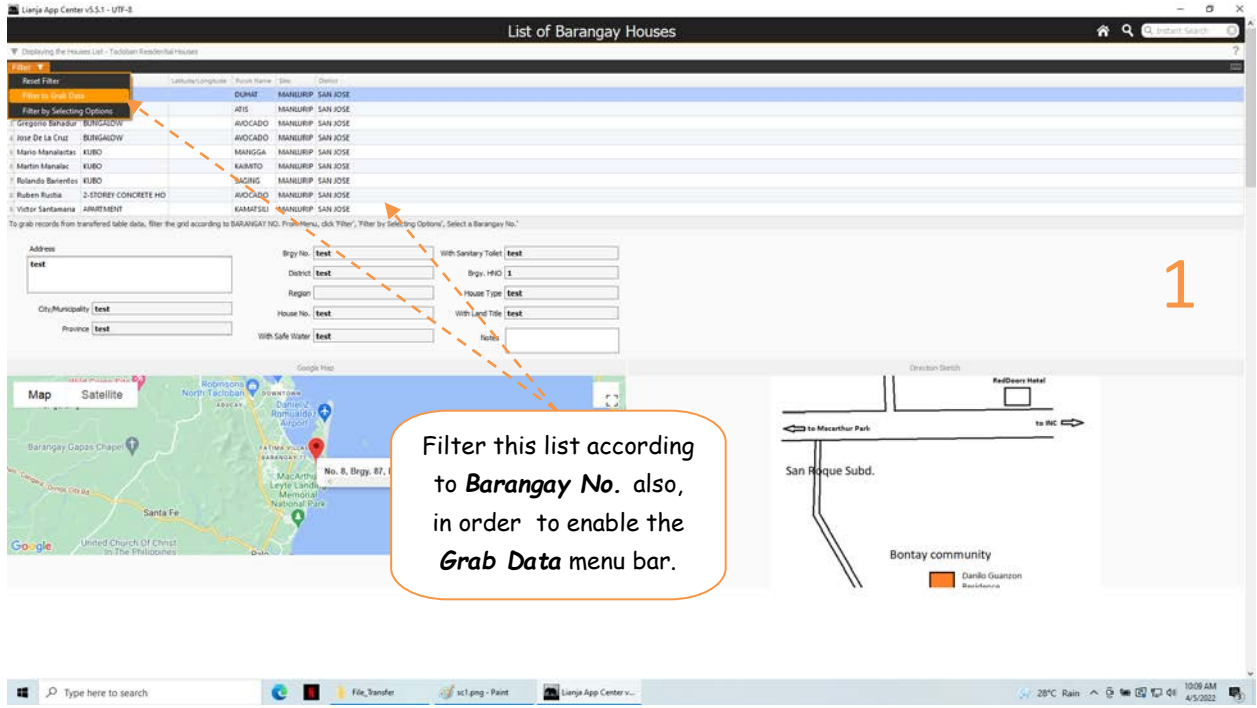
Lianja App Center v5.5.1 - UTF-8

List of Barangay Houses

Instant Search

Displaying the Houses List - Tacloban Residential Houses

Filter

Reset Filter
Filter to Grab Data
Filter by Selecting Options

| | | Latitude/Longitude | Purok Name | Sitio | District |
|---|---|---|---|---|---|
| | | | DUHAT | MANLURIP | SAN JOSE |
| | | | ATIS | MANLURIP | SAN JOSE |
| Gregorio Bahadur | BUNGALOW | | AVOCADO | MANLURIP | SAN JOSE |
| Jose De La Cruz | BUNGALOW | | AVOCADO | MANLURIP | SAN JOSE |
| Mario Manalastas | KUBO | | MANGGA | MANLURIP | SAN JOSE |
| Martin Manalac | KUBO | | KAIMITO | MANLURIP | SAN JOSE |
| Rolando Barientos | KUBO | | SAGING | MANLURIP | SAN JOSE |
| Ruben Rustia | 2-STOREY CONCRETE HO | | AVOCADO | MANLURIP | SAN JOSE |
| Victor Santamaria | APARTMENT | | KAMATSILI | MANLURIP | SAN JOSE |

To grab records from transfered table data, filter the grid according to BARANGAY NO. From Menu, click 'Filter', 'Filter by Selecting Options', Select a Barangay No.'

Address
test

City/Municipality test
Province test

Brgy No. test
District test
Region
House No. test
With Safe Water test

With Sanitary Toilet test
Brgy. HNO 1
House Type test
With Land Title test
Notes

1

Google Map

Direction Sketch

Map Satellite

Robinsons North Tacloban
Daniel Z. Romualdez Airport
Barangay Gapas Chapel
MacArthur Leyte Landing Memorial National Park
Santa Fe
United Church Of Christ In The Philippines
Google
No. 8, Brgy. 87, I

Filter this list according to Barangay No. also, in order to enable the Grab Data menu bar.

RedDoors Hotel
to Macarthur Park
to INC
San Roque Subd.
Bontay community
Danilo Guanzon Residence

Type here to search
File_Transfer
sc1.png - Paint
Lianja App Center v...
28°C Rain
10:09 AM
4/5/2022